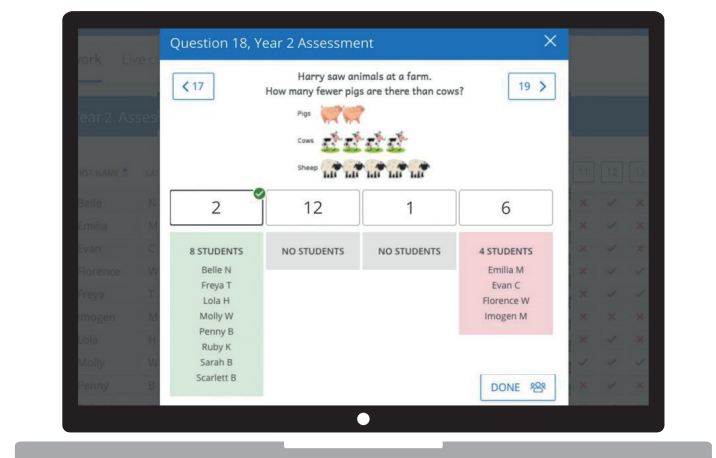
Question 18, Year 2 Assessment

< 17

Harry saw animals at a farm.
How many fewer pigs are there than cows?

19 >

Pigs

Cows

Sheep

| 2 | 12 | 1 | 6 |
|---|---|---|---|
| 8 STUDENTS | NO STUDENTS | NO STUDENTS | 4 STUDENTS |
| Belle N | | | Emilia M |
| Freya T | | | Evan C |
| Lola H | | | Florence W |
| Molly W | | | Imogen M |
| Penny B | | | |
| Ruby K | | | |
| Sarah B | | | |
| Scarlett B | | | |

DONE

ork Live

ear 2 Assess

ST NAME

Belle
Emilia
Evan
Florence
Freya
Imogen
Lola
Molly
Penny

11 12 13